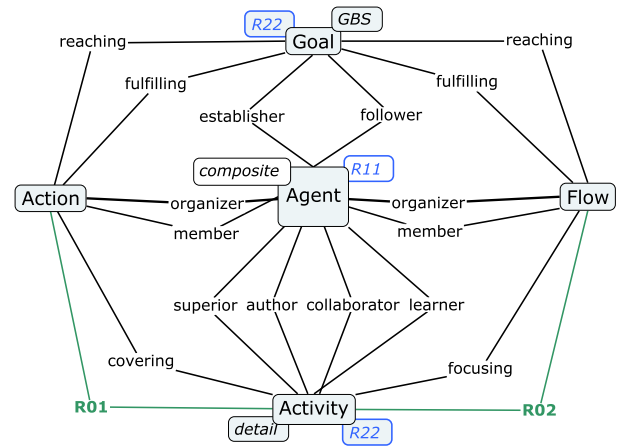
R22
GBS
reaching
Goal
reaching
fulfilling
fulfilling
establisher
follower
composite
R11
Action
Agent
Flow
organizer
organizer
member
member
superior
author
collaborator
learner
covering
focusing
R01
Activity
R02
detail
R22